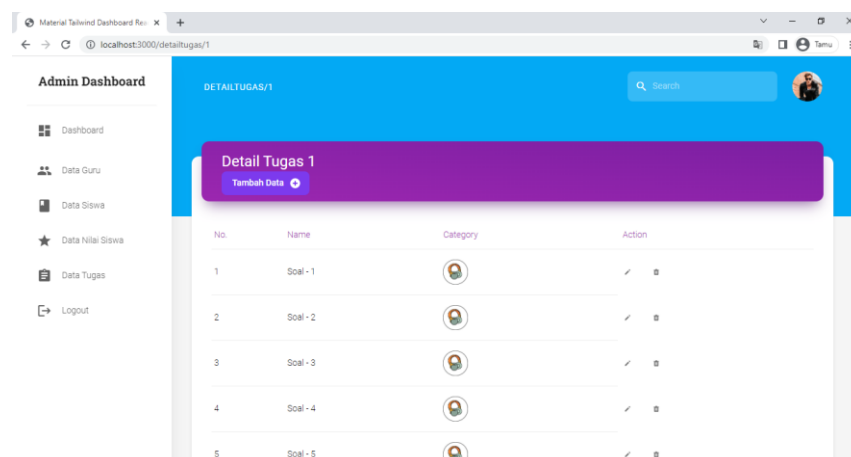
Material Tailwind Dashboard Rea ×
+
localhost:3000/detailtugas/1
Tamu

Admin Dashboard

Dashboard
Data Guru
Data Siswa
Data Nilai Siswa
Data Tugas
Logout

DETAILTUGAS/1

Search

Detail Tugas 1
Tambah Data

| No. | Name | Category | Action |
|---|---|---|---|
| 1 | Soal - 1 | | |
| 2 | Soal - 2 | | |
| 3 | Soal - 3 | | |
| 4 | Soal - 4 | | |
| 5 | Soal - 5 | | |